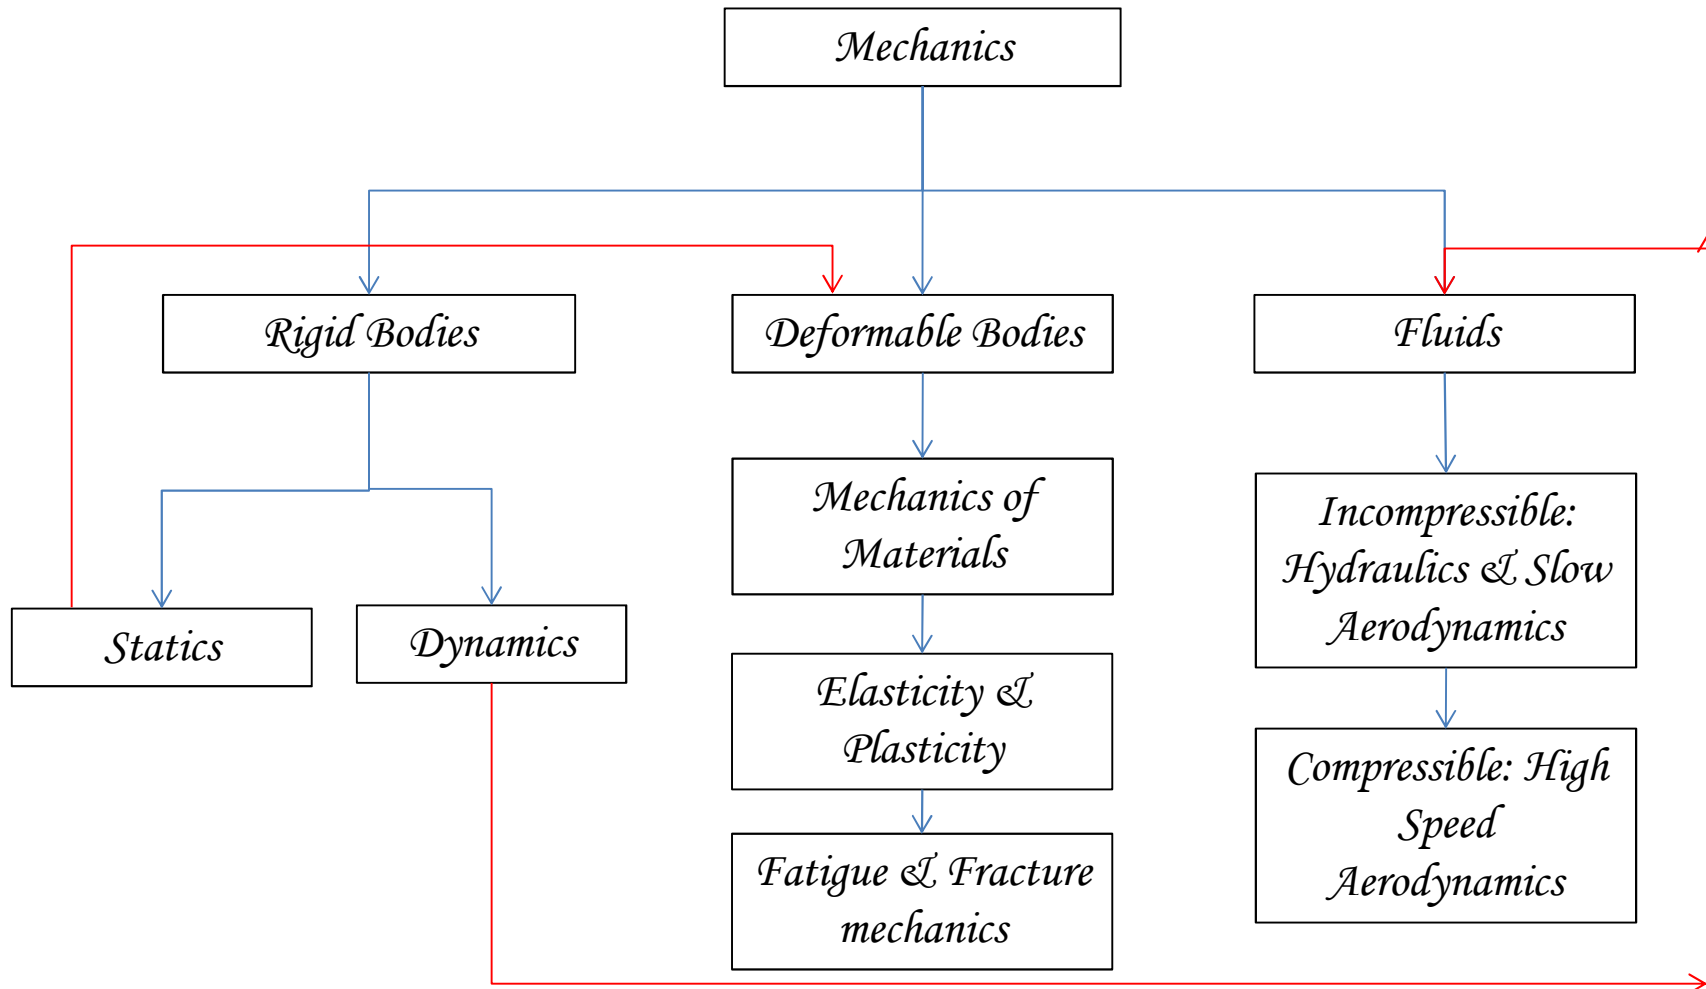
Mechanics

Rigid Bodies

Deformable Bodies

Fluids

Statics

Dynamics

Mechanics of Materials

Elasticity & Plasticity

Fatigue & Fracture mechanics

Incompressible: Hydraulics & Slow Aerodynamics

Compressible: High Speed Aerodynamics